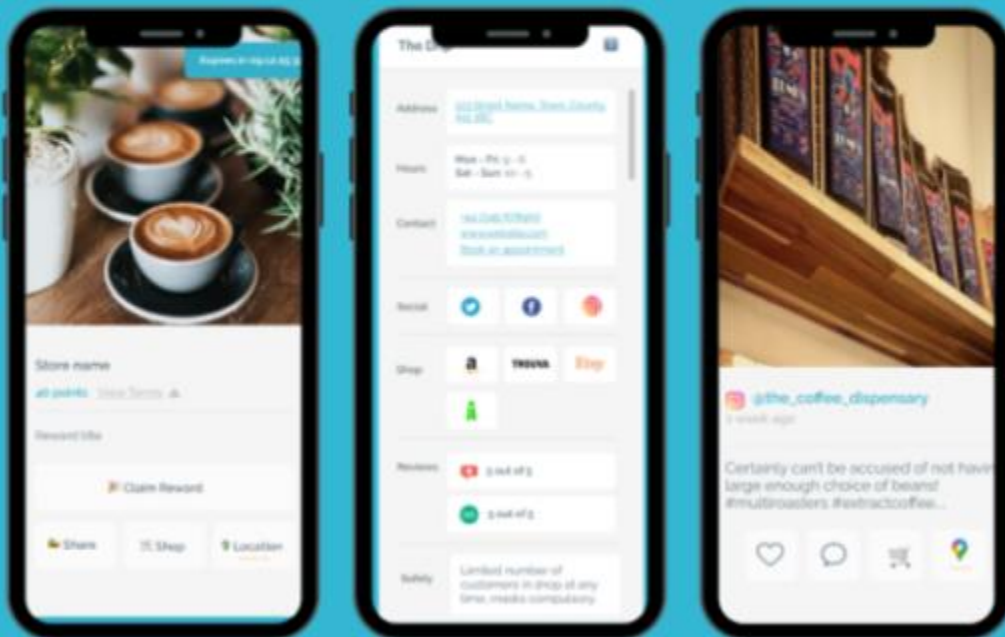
Expires in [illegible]

Store name

all points View Terms

Reward title

Claim Reward

Share Shop Location

The Dip

Address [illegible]

Hours Mon - Fri: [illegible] Sat - Sun: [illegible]

Contact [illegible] www.website.com Book an appointment

Social

Shop TREUVA Etsy

Reviews 5 out of 5 5 out of 5

Safety Limited number of customers in shop at any time, masks compulsory

@the_coffee_dispensary
1 week ago

Certainly can't be accused of not havi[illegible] large enough choice of beans! #multiroasters #extractcoffee...